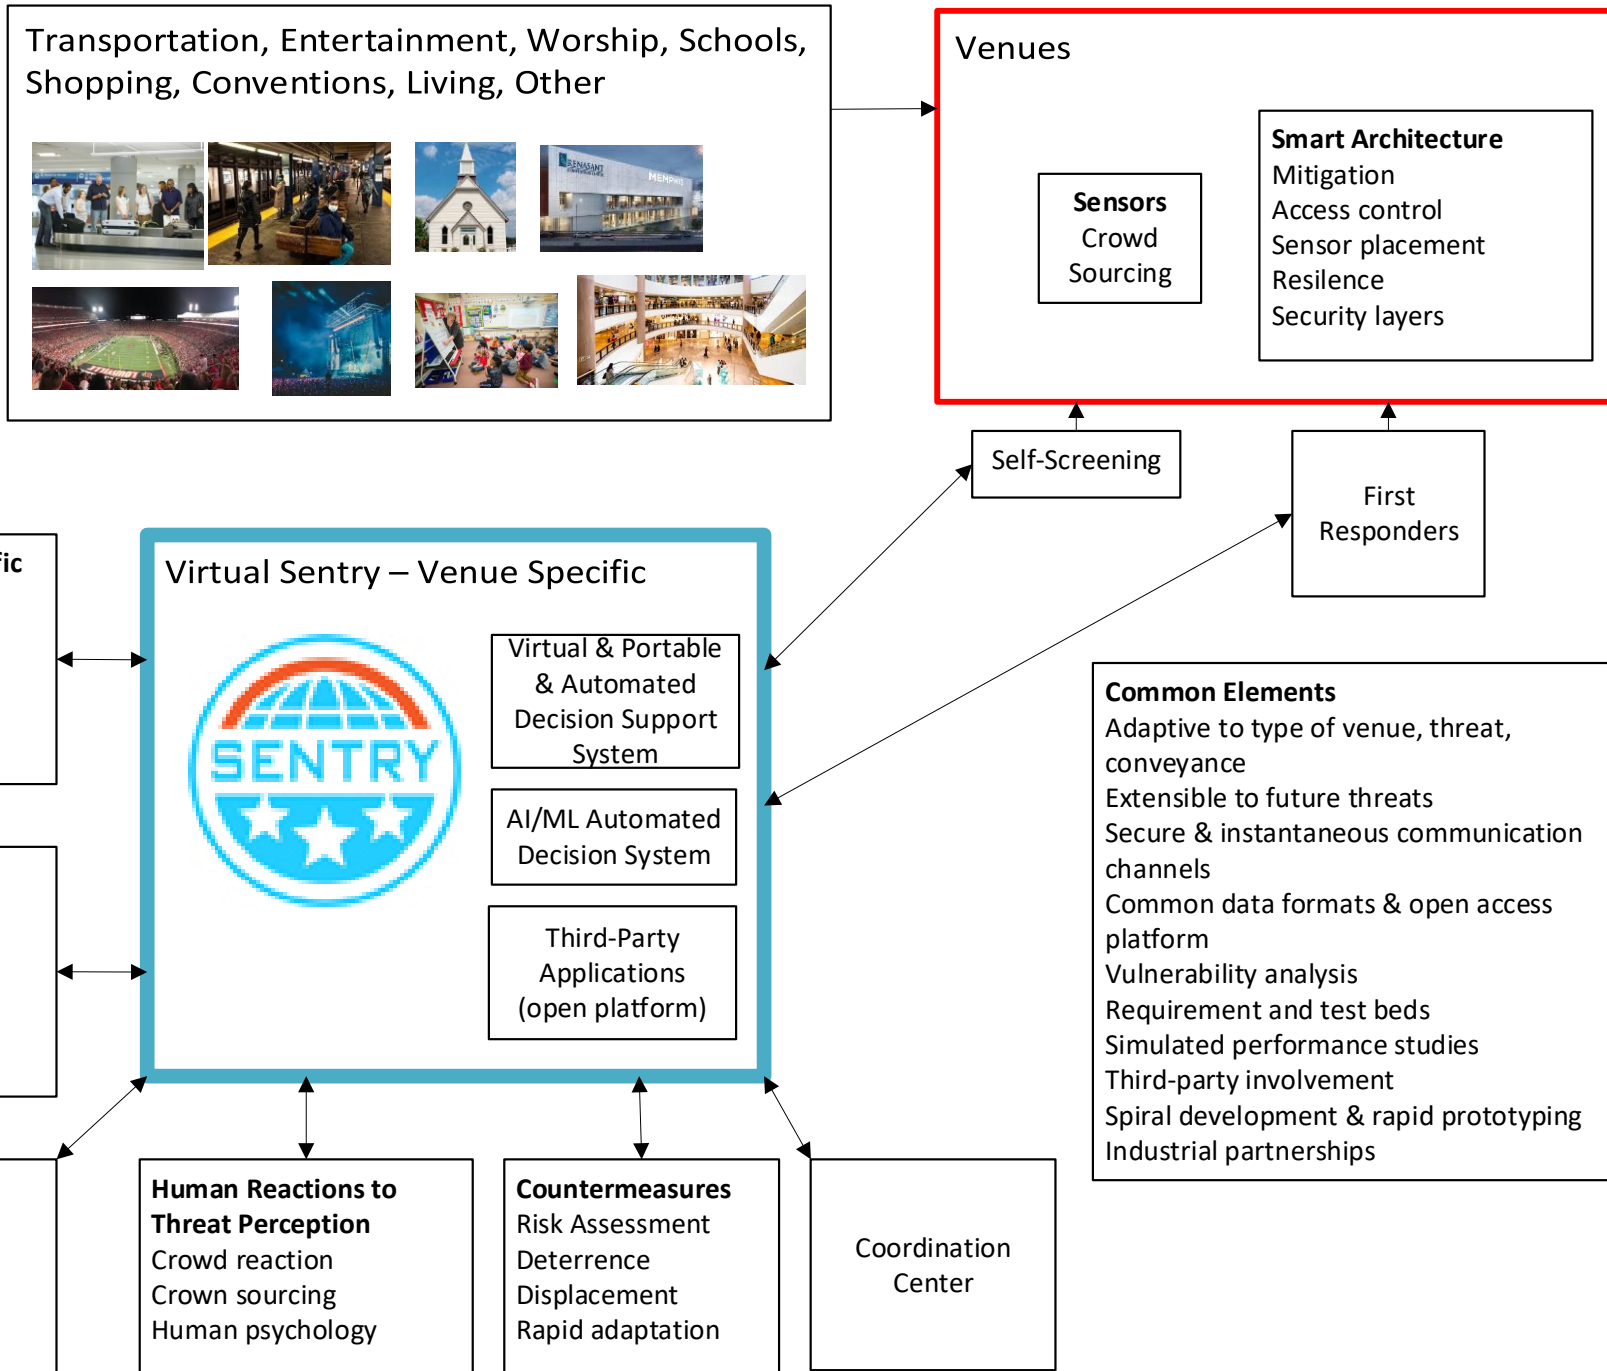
Transportation, Entertainment, Worship, Schools, Shopping, Conventions, Living, Other

RENASANT MEMPHIS

Venues

Sensors
Crowd Sourcing

Smart Architecture
Mitigation
Access control
Sensor placement
Resilence
Security layers

Self-Screening

First Responders

fic

Virtual Sentry – Venue Specific

SENTRY

Virtual & Portable & Automated Decision Support System

AI/ML Automated Decision System

Third-Party Applications (open platform)

Common Elements
Adaptive to type of venue, threat, conveyance
Extensible to future threats
Secure & instantaneous communication channels
Common data formats & open access platform
Vulnerability analysis
Requirement and test beds
Simulated performance studies
Third-party involvement
Spiral development & rapid prototyping
Industrial partnerships

Human Reactions to Threat Perception
Crowd reaction
Crown sourcing
Human psychology

Countermeasures
Risk Assessment
Deterrence
Displacement
Rapid adaptation

Coordination Center